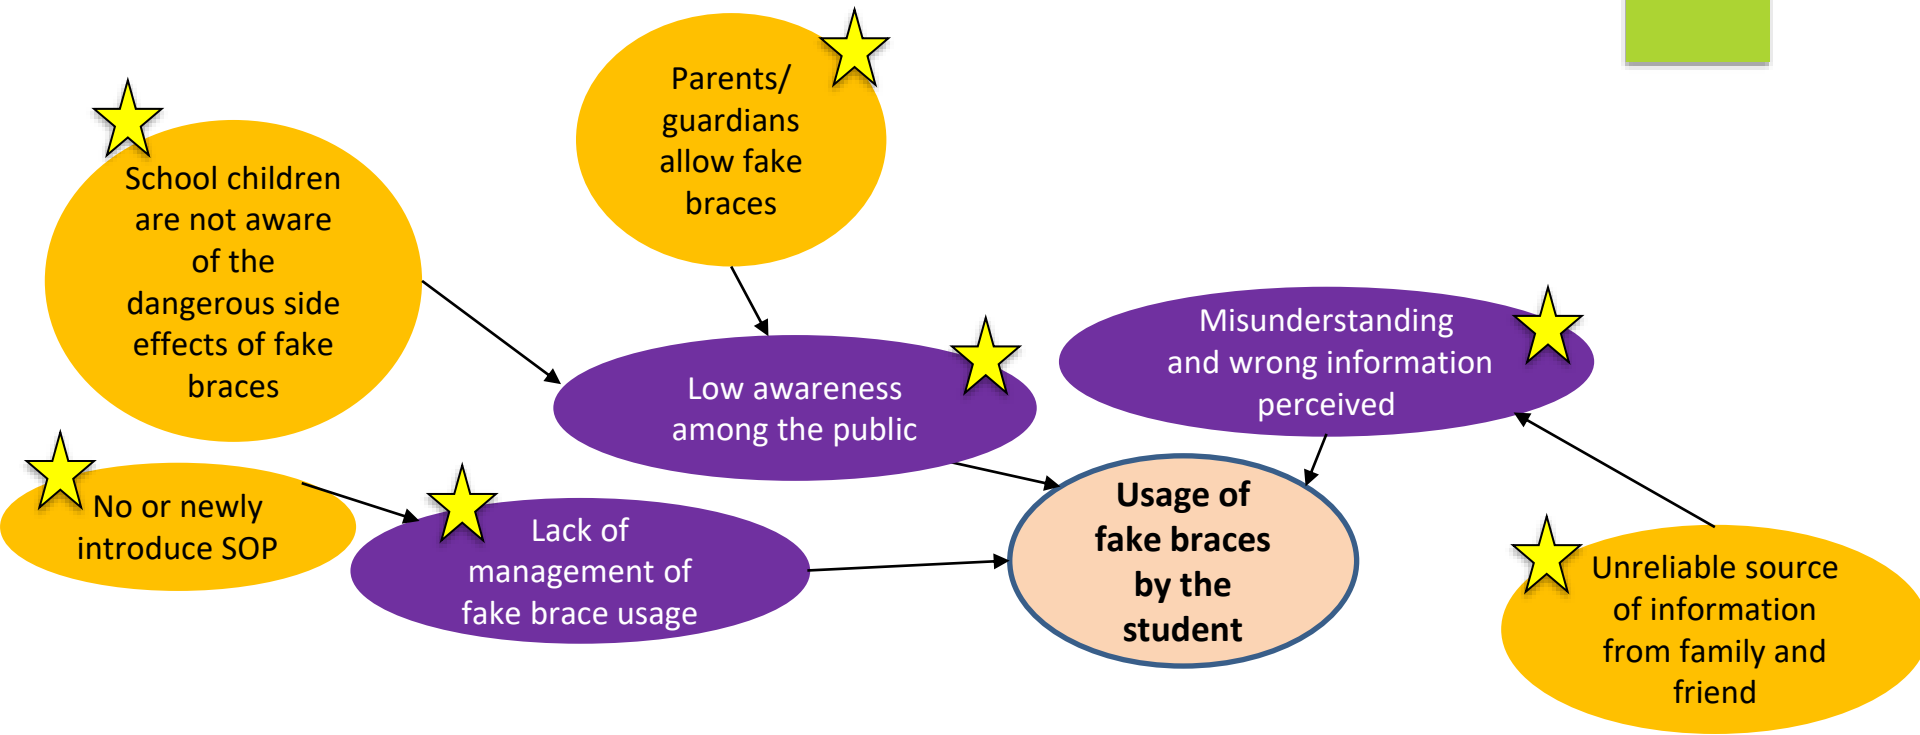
Parents/ guardians allow fake braces

School children are not aware of the dangerous side effects of fake braces

Low awareness among the public

Misunderstanding and wrong information perceived

No or newly introduce SOP

Lack of management of fake brace usage

Usage of fake braces by the student

Unreliable source of information from family and friend